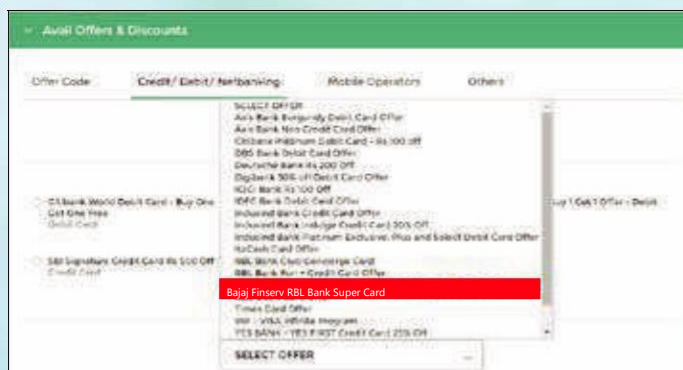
Avail Offers & Discounts

Offer Code | Credit/ Debit/ Netbanking | Mobile Operators | Others

SELECT OFFER
Axis Bank Burgundy Debit Card Offer
Axis Bank Non Credit Card Offer
Citibank Platinum Debit Card - Rs 100 off
DBS Bank Debit Card Offer
Deutsche Bank Rs 200 Off
Digibank 50% off Debit Card Offer
ICICI Bank Rs 100 Off
IDFC Bank Debit Card Offer
Indusind Bank Credit Card Offer
Indusind Bank Indulge Credit Card 50% Off
Indusind Bank Platinum Exclusive Plus and Select Debit Card Offer
KoCash Card Offer
RBL Bank Club Concierge Card
RBL Bank Fun+ Credit Card Offer
Bajaj Finserv RBL Bank Super Card
Times Card Offer
VIP - VISA Infinite Program
YES BANK - YES FIRST Credit Card 25% Off

Citibank World Debit Card - Buy One Get One Free
Debit Card

SBI Signature Credit Card Rs 500 Off
Credit Card

Buy 1 Get 1 Offer - Debit

SELECT OFFER